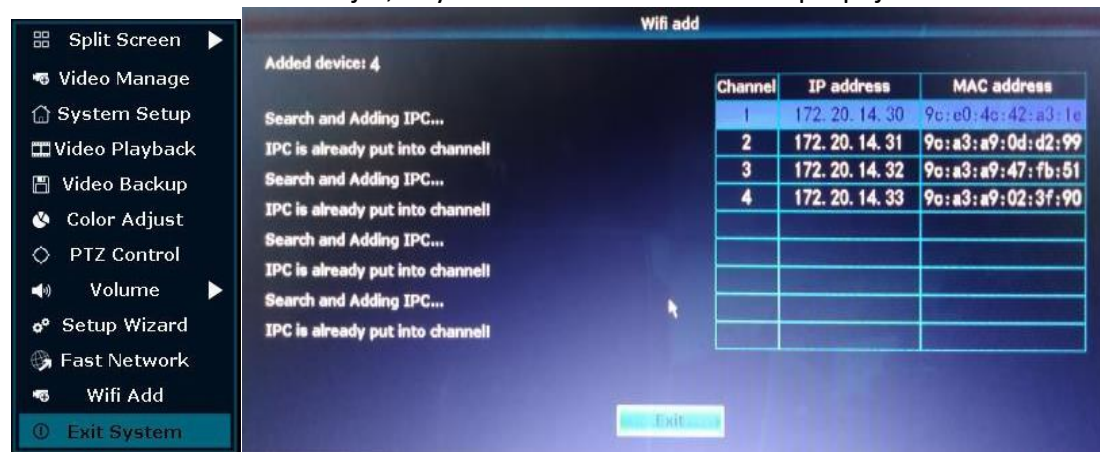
Split Screen
Video Manage
System Setup
Video Playback
Video Backup
Color Adjust
PTZ Control
Volume
Setup Wizard
Fast Network
Wifi Add
Exit System

Wifi add

Added device: 4

Search and Adding IPC...
IPC is already put into channel!
Search and Adding IPC...
IPC is already put into channel!
Search and Adding IPC...
IPC is already put into channel!
Search and Adding IPC...
IPC is already put into channel!

| Channel | IP address | MAC address |
|---|---|---|
| 1 | 172. 20. 14. 30 | 9c:e0:4c:42:a3:1e |
| 2 | 172. 20. 14. 31 | 9c:a3:a9:0d:d2:99 |
| 3 | 172. 20. 14. 32 | 9c:a3:a9:47:fb:51 |
| 4 | 172. 20. 14. 33 | 9c:a3:a9:02:3f:90 |
| | | |
| | | |
| | | |
| | | |
| | | |

Exit